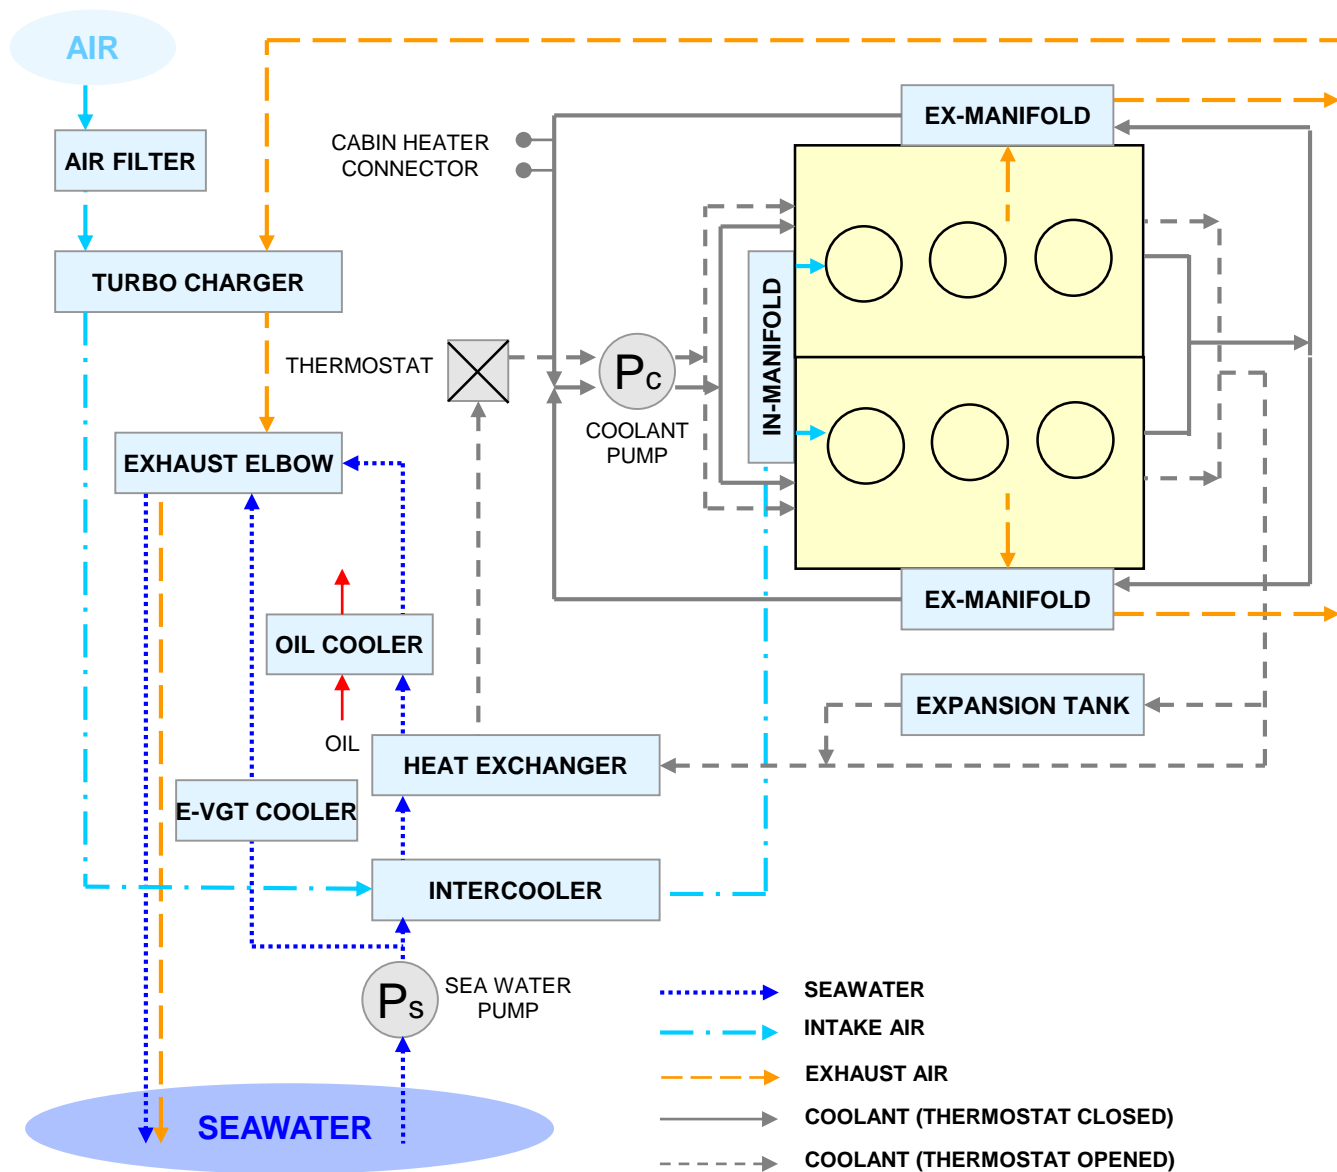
AIR

AIR FILTER

TURBO CHARGER

CABIN HEATER CONNECTOR

EX-MANIFOLD

THERMOSTAT

Pc

COOLANT PUMP

IN-MANIFOLD

EXHAUST ELBOW

EX-MANIFOLD

OIL COOLER

OIL

EXPANSION TANK

HEAT EXCHANGER

E-VGT COOLER

INTERCOOLER

Ps

SEA WATER PUMP

SEAWATER

SEAWATER

INTAKE AIR

EXHAUST AIR

COOLANT (THERMOSTAT CLOSED)

COOLANT (THERMOSTAT OPENED)